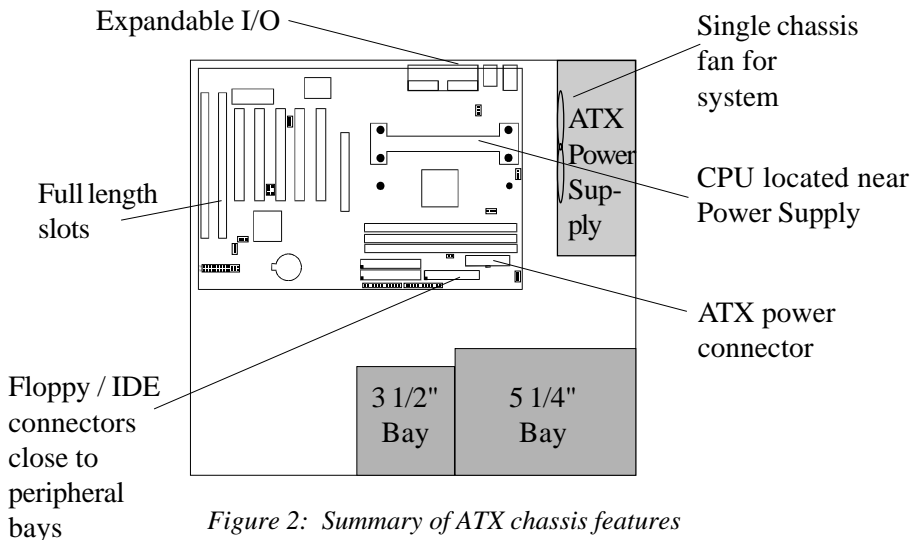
Expandable I/O

Single chassis fan for system

ATX Power Supply

Full length slots

CPU located near Power Supply

ATX power connector

Floppy / IDE connectors close to peripheral bays

3 1/2" Bay

5 1/4" Bay

*Figure 2: Summary of ATX chassis features*